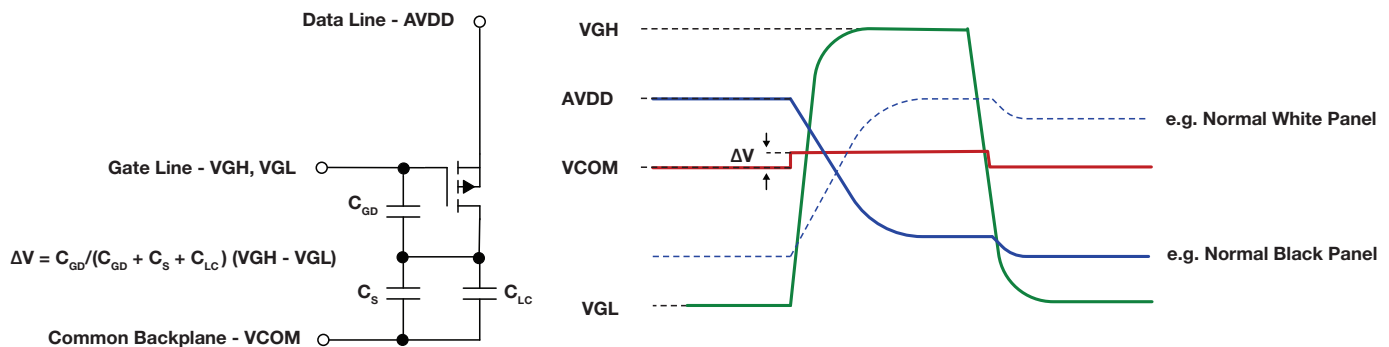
Data Line - AVDD

Gate Line - VGH, VGL

$C_{GD}$

$\Delta V = C_{GD}/(C_{GD} + C_S + C_{LC})$ (VGH - VGL)

$C_S$

$C_{LC}$

Common Backplane - VCOM

VGH

AVDD

$\Delta V$

VCOM

VGL

e.g. Normal White Panel

e.g. Normal Black Panel